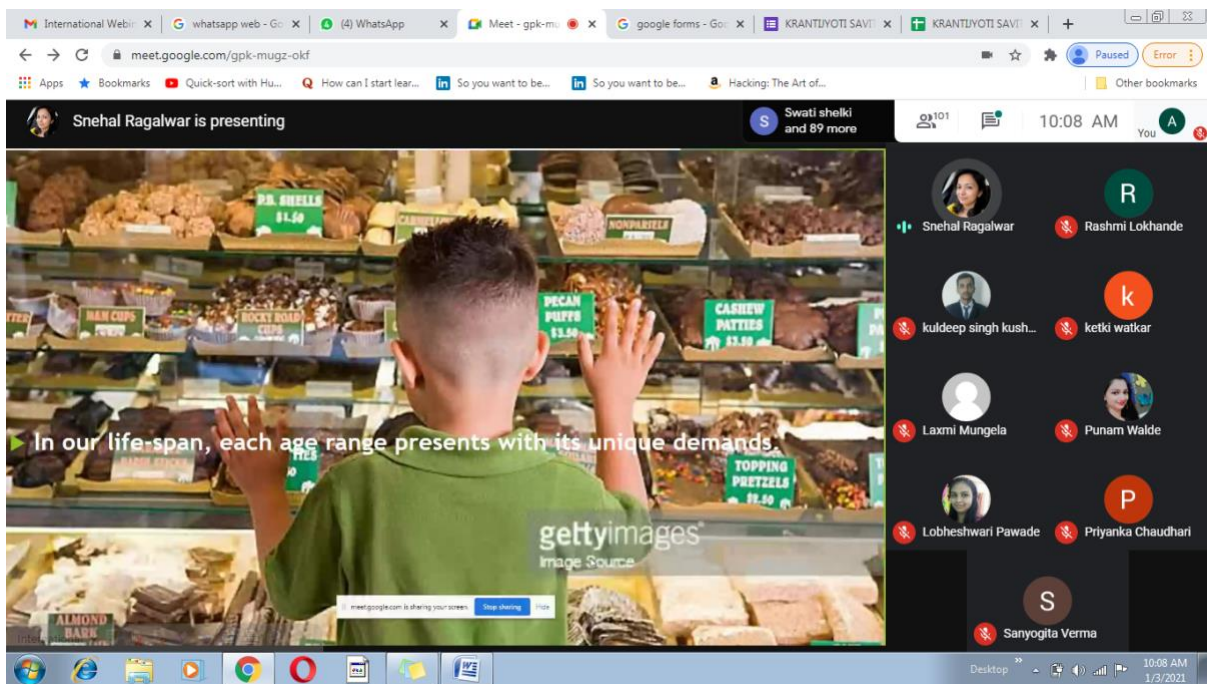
International Webir ×
whatsapp web - Go ×
(4) WhatsApp ×
Meet - gpk-mu ×
google forms - Go ×
KRANTIJYOTI SAVI ×
KRANTIJYOTI SAVI ×
+

meet.google.com/gpk-mugz-okf
Paused
Error

Apps
Bookmarks
Quick-sort with Hu...
How can I start lear...
So you want to be...
So you want to be...
Hacking: The Art of...
Other bookmarks

Snehal Ragalwar is presenting
Swati shelki and 89 more
101
10:08 AM
You

P.B. SHELLS $1.50
NONPAREILS
PECAN PUFFS $3.50
CASHEW PATTIES $3.50
ROCKY ROAD CUPS
TOPPING PRETZELS $2.50
ALMOND BARK

In our life-span, each age range presents with its unique demands.

gettyimages
Image Source

meet.google.com is sharing your screen. Stop sharing Hide

Snehal Ragalwar
Rashmi Lokhande
kuldeep singh kush...
ketki watkar
Laxmi Mungela
Punam Walde
Lobheshwari Pawade
Priyanka Chaudhari
Sanyogita Verma

Desktop
10:08 AM
1/3/2021